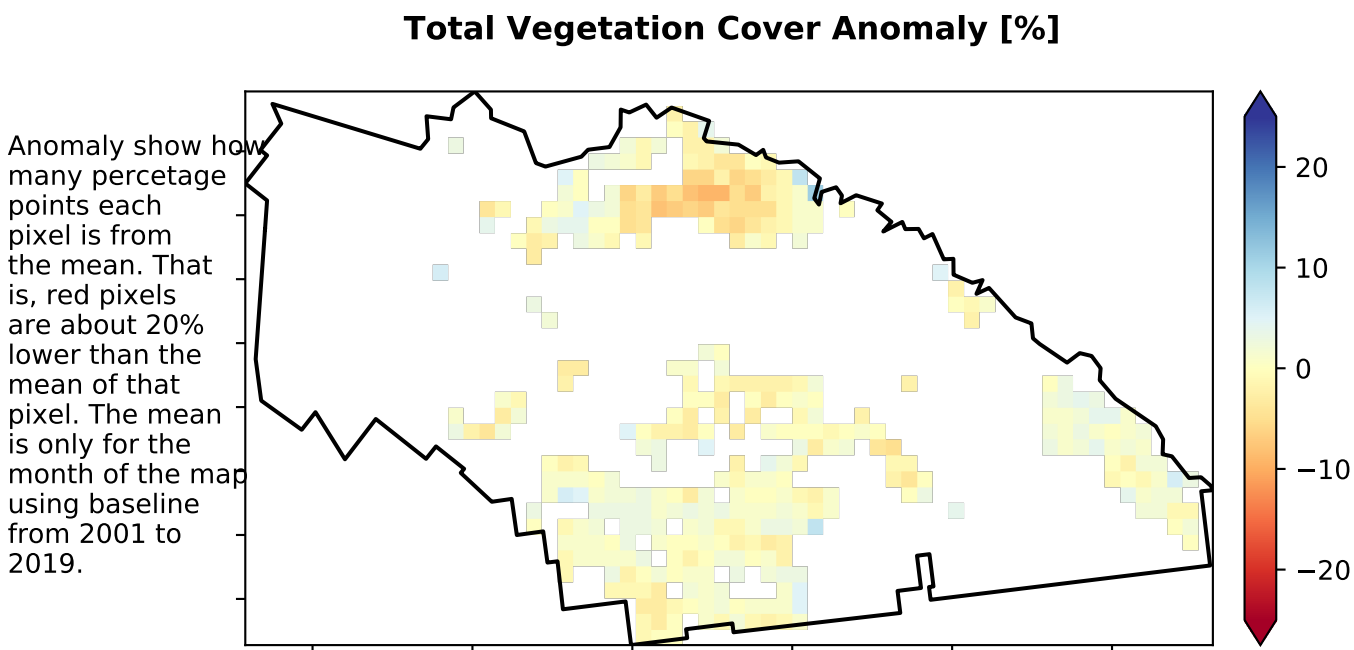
Total Vegetation Cover Anomaly [%]

Anomaly show how many percetage points each pixel is from the mean. That is, red pixels are about 20% lower than the mean of that pixel. The mean is only for the month of the map using baseline from 2001 to 2019.

20
10
0
−10
−20